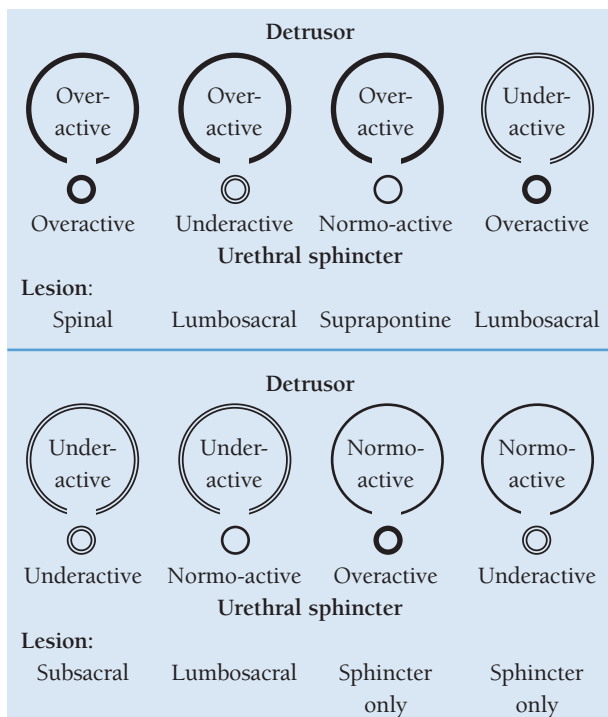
Detrusor

Over-active | Over-active | Over-active | Under-active

Overactive | Underactive | Normo-active | Overactive

Urethral sphincter

Lesion:

Spinal | Lumbosacral | Suprapontine | Lumbosacral

Detrusor

Under-active | Under-active | Normo-active | Normo-active

Underactive | Normo-active | Overactive | Underactive

Urethral sphincter

Lesion:

Subsacral | Lumbosacral | Sphincter only | Sphincter only